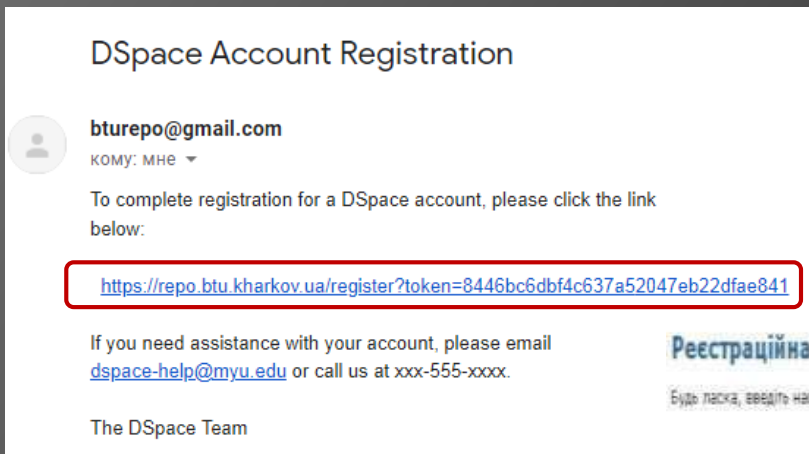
DSpace Account Registration

bturepo@gmail.com
кому: мне

To complete registration for a DSpace account, please click the link below:

https://repo.btu.kharkov.ua/register?token=8446bc6dbf4c637a52047eb22dfae841

If you need assistance with your account, please email dspace-help@myu.edu or call us at xxx-555-xxxx.

The DSpace Team

Реєстраційна

Будь ласка, введіть на